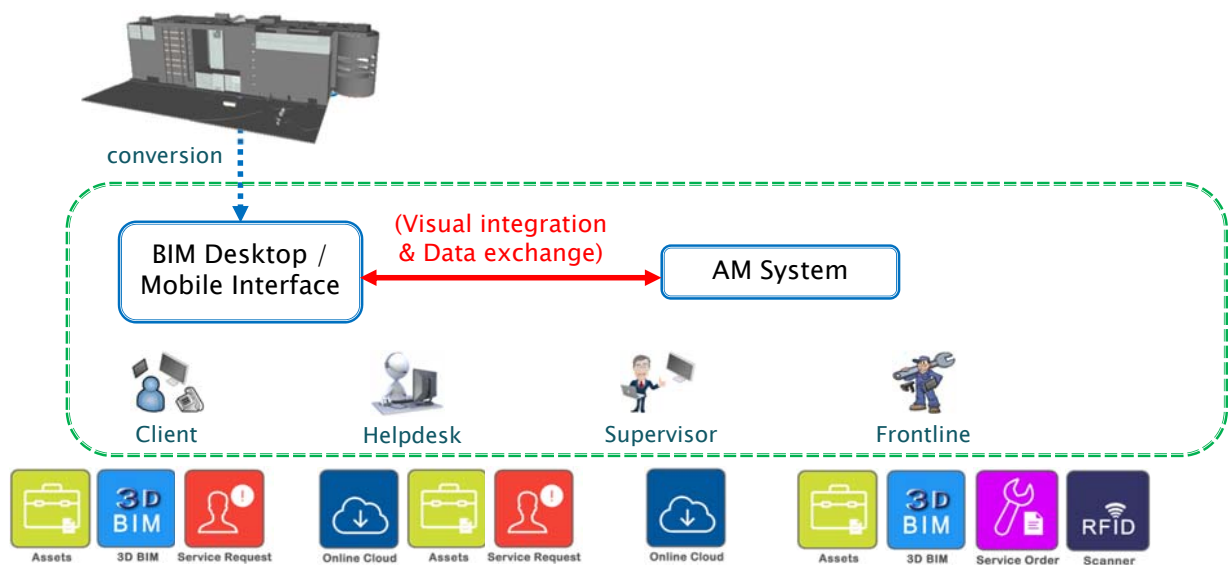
conversion

BIM Desktop / Mobile Interface

(Visual integration & Data exchange)

AM System

Client

Helpdesk

Supervisor

Frontline

Assets

3D BIM

3D BIM

Service Request

Online Cloud

Assets

Service Request

Online Cloud

Assets

3D BIM

3D BIM

Service Order

RFID

Scanner